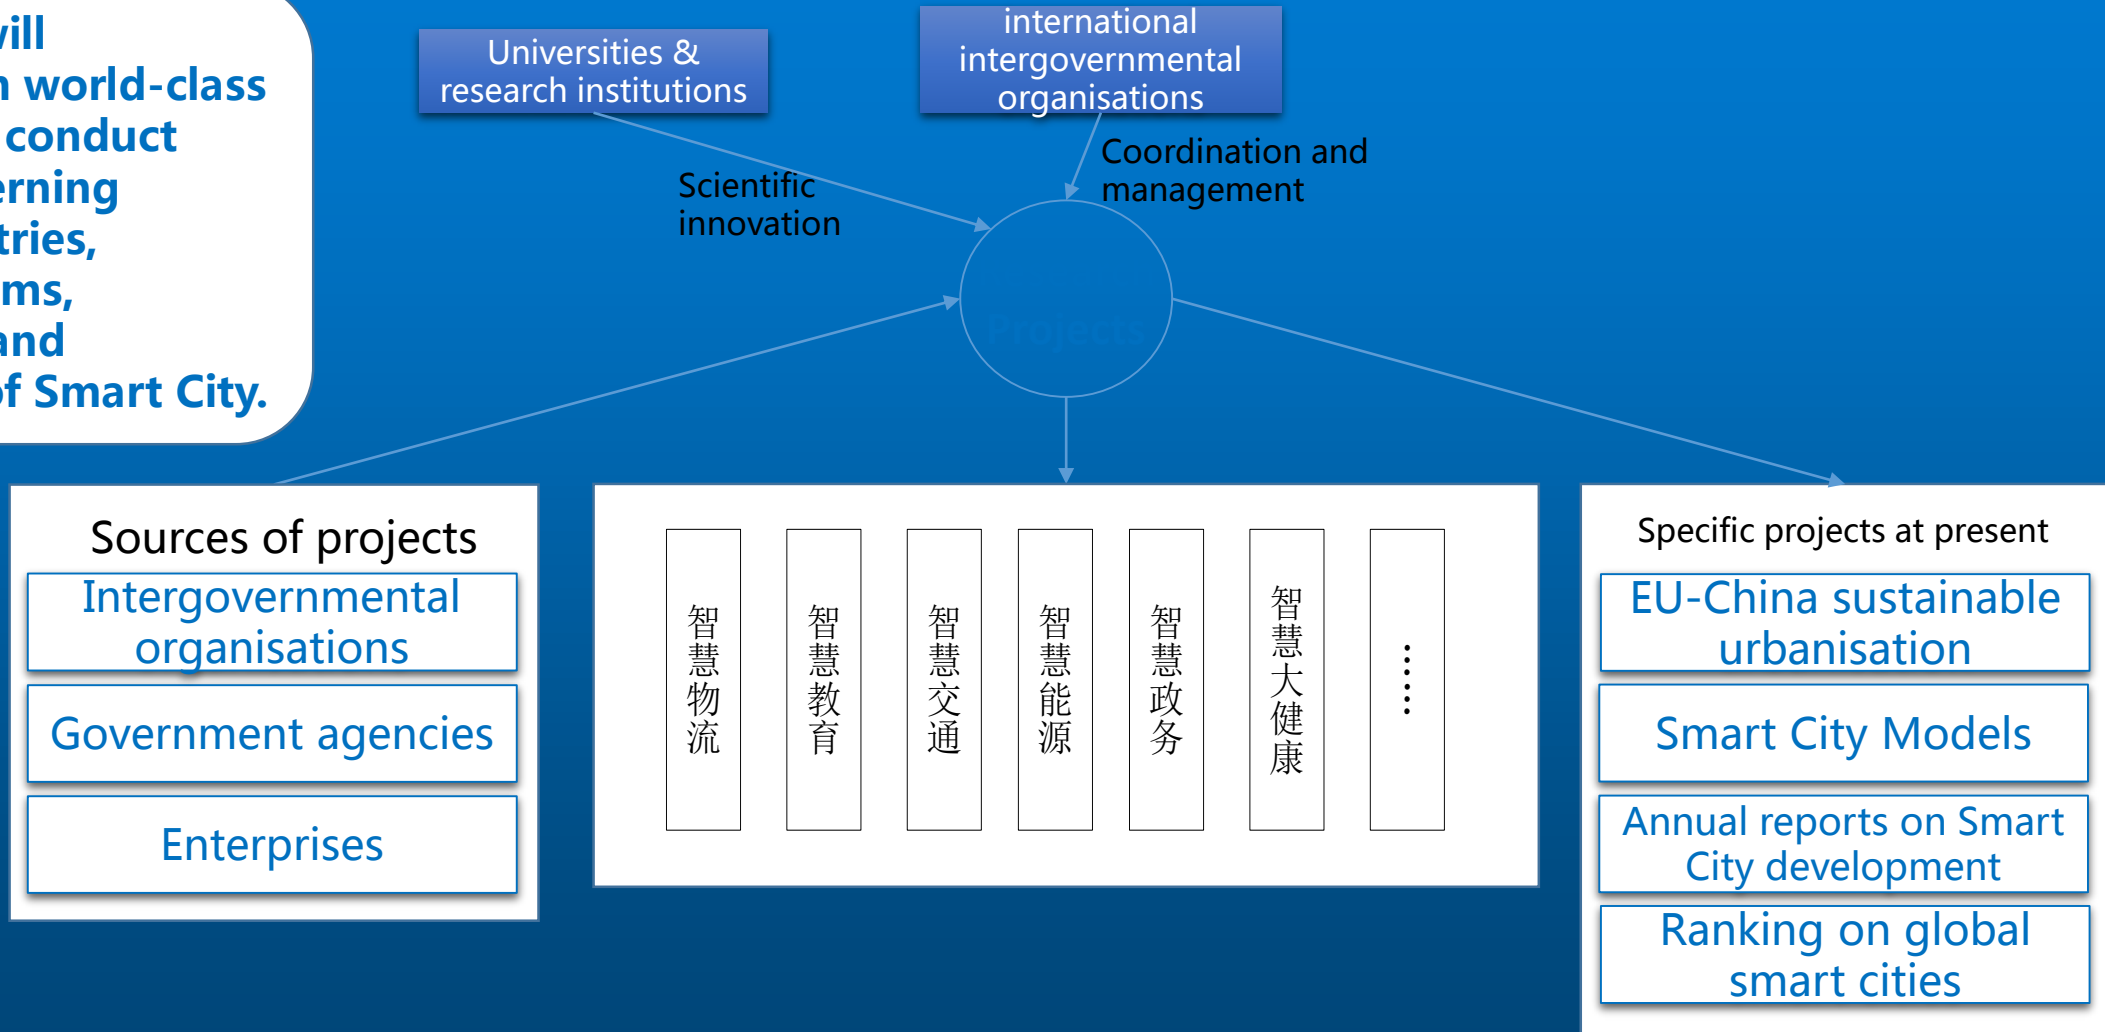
vill
n world-class
conduct
erning
tries,
ms,
and
of Smart City.

Universities & research institutions

international intergovernmental organisations

Scientific innovation

Coordination and management

Projects

Sources of projects

Intergovernmental organisations

Government agencies

Enterprises

智慧物流

智慧教育

智慧交通

智慧能源

智慧政务

智慧大健康

⋮

Specific projects at present

EU-China sustainable urbanisation

Smart City Models

Annual reports on Smart City development

Ranking on global smart cities